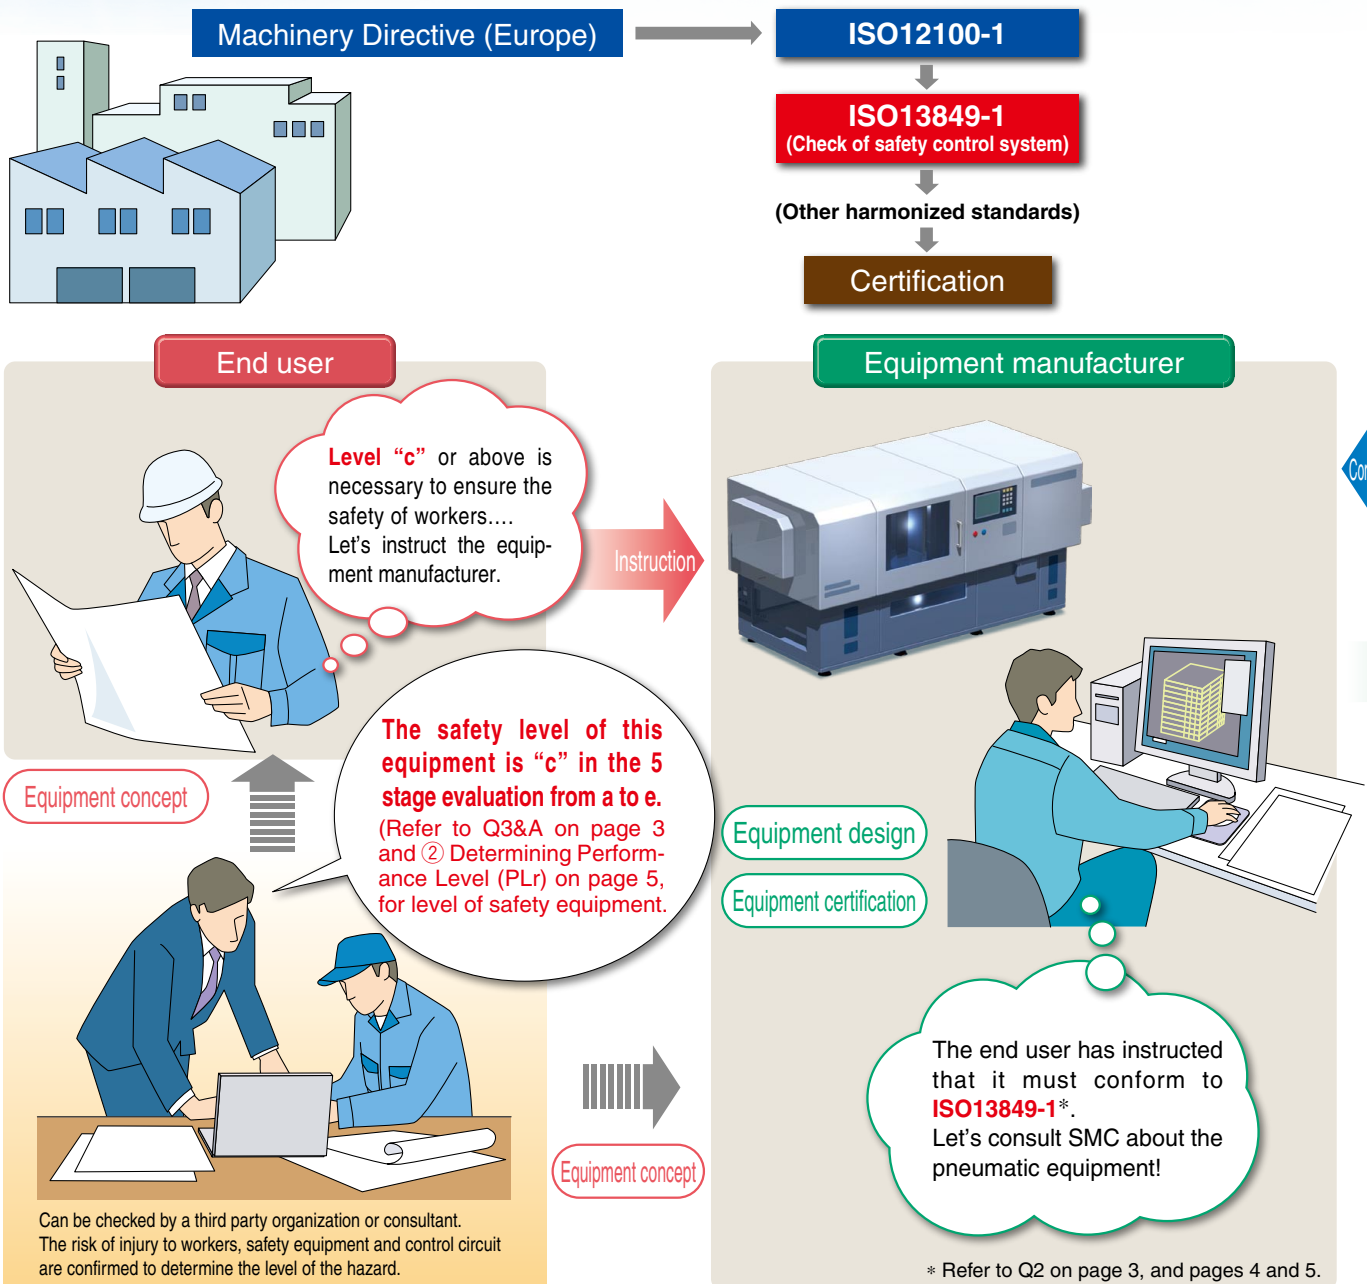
Machinery Directive (Europe)

ISO12100-1

ISO13849-1
(Check of safety control system)

(Other harmonized standards)

Certification

End user

Equipment manufacturer

Level "c" or above is necessary to ensure the safety of workers.... Let's instruct the equipment manufacturer.

Instruction

Con

Equipment concept

The safety level of this equipment is "c" in the 5 stage evaluation from a to e.
(Refer to Q3&A on page 3 and ② Determining Performance Level (PLr) on page 5, for level of safety equipment.

Equipment design

Equipment certification

The end user has instructed that it must conform to ISO13849-1*.
Let's consult SMC about the pneumatic equipment!

Equipment concept

Can be checked by a third party organization or consultant.
The risk of injury to workers, safety equipment and control circuit are confirmed to determine the level of the hazard.

* Refer to Q2 on page 3, and pages 4 and 5.